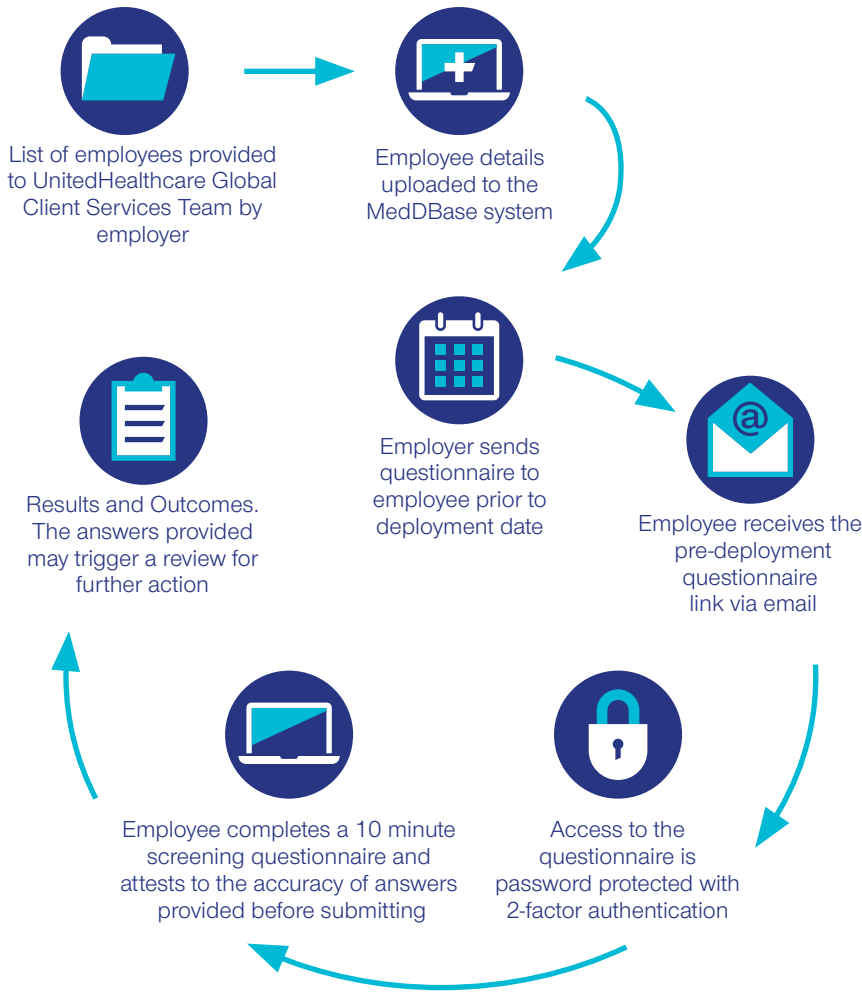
List of employees provided to UnitedHealthcare Global Client Services Team by employer

Employee details uploaded to the MedDBase system

Employer sends questionnaire to employee prior to deployment date

@

Employee receives the pre-deployment questionnaire link via email

Access to the questionnaire is password protected with 2-factor authentication

Employee completes a 10 minute screening questionnaire and attests to the accuracy of answers provided before submitting

Results and Outcomes. The answers provided may trigger a review for further action